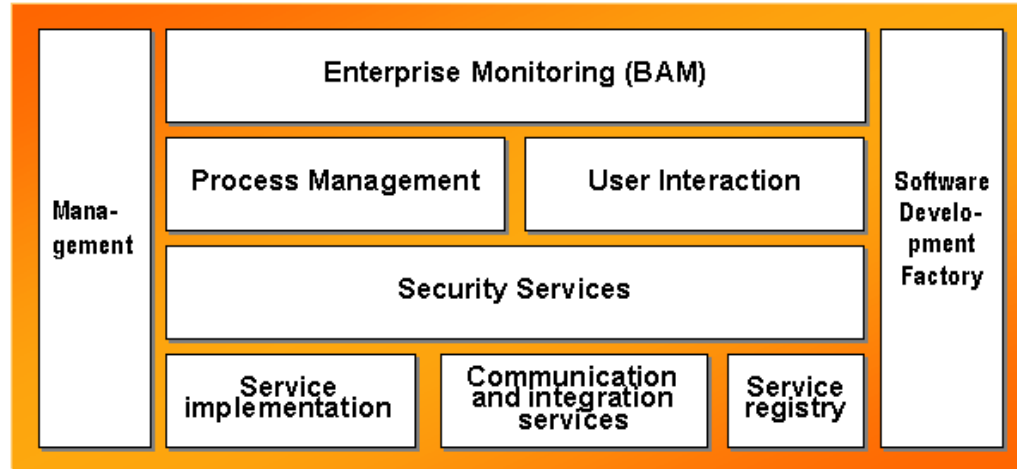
Management

Enterprise Monitoring (BAM)

Process Management

User Interaction

Security Services

Service implementation

Communication and integration services

Service registry

Software Development Factory